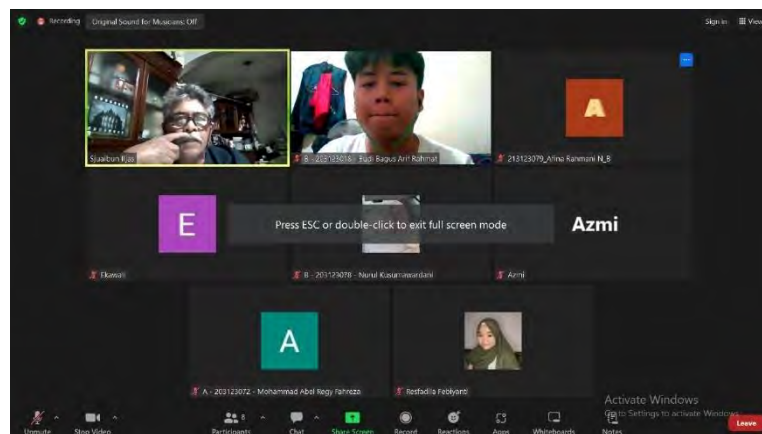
Recording Original Sound for Musicians: Off

Sign in View

Syaiibun Ikas

B - 213123016 - Fadli Bagus Arif Rahmat

A

213123079_Afina Rahmani N_B

E

Press ESC or double-click to exit full screen mode

Azmi

Ekawati

B - 203123078 - Nurul Kusumawardani

Azmi

A

A - 203123072 - Mohammad Abel Regy Fahreza

Resfadilla Febiyanti

Activate Windows
Go to Settings to activate Windows.

Unmute Stop Video Participants 8 Chat Share Screen Record Reactions Apps Whiteboards Notes Leave